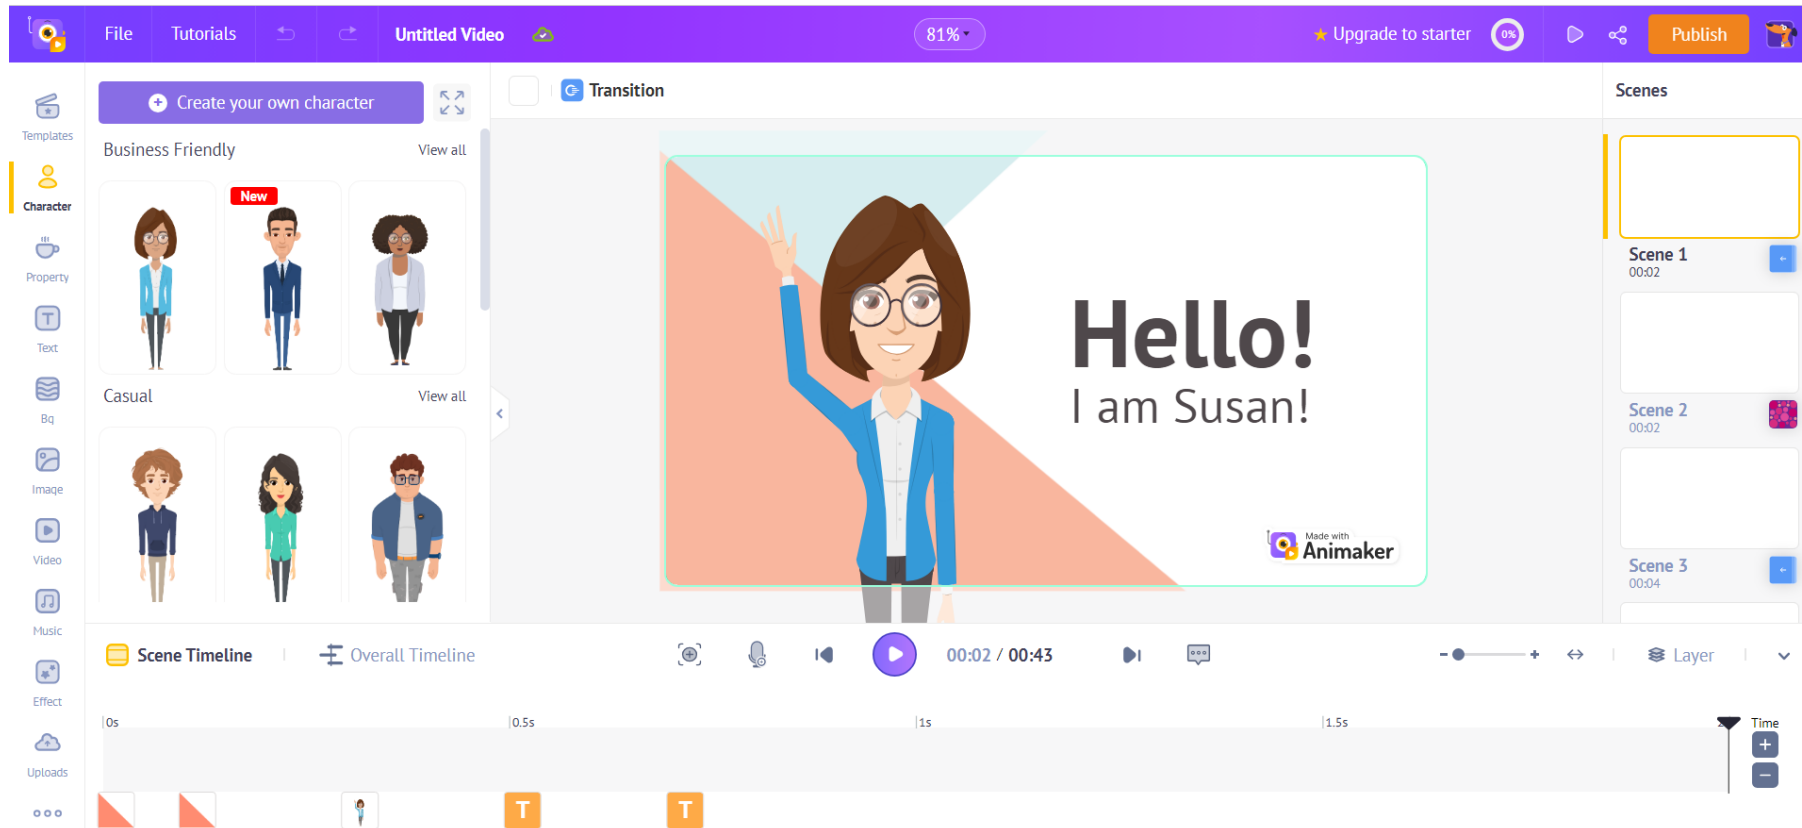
File Tutorials Untitled Video 81% Upgrade to starter 0% Publish

Templates
Character
Property
Text
Bg
Image
Video
Music
Effect
Uploads

Create your own character

Business Friendly View all

New

Casual View all

Transition

Hello!
I am Susan!

Made with Animaker

Scenes

Scene 1
00:02

Scene 2
00:02

Scene 3
00:04

Scene Timeline Overall Timeline 00:02 / 00:43 Layer

0s 0.5s 1s 1.5s Time

T T